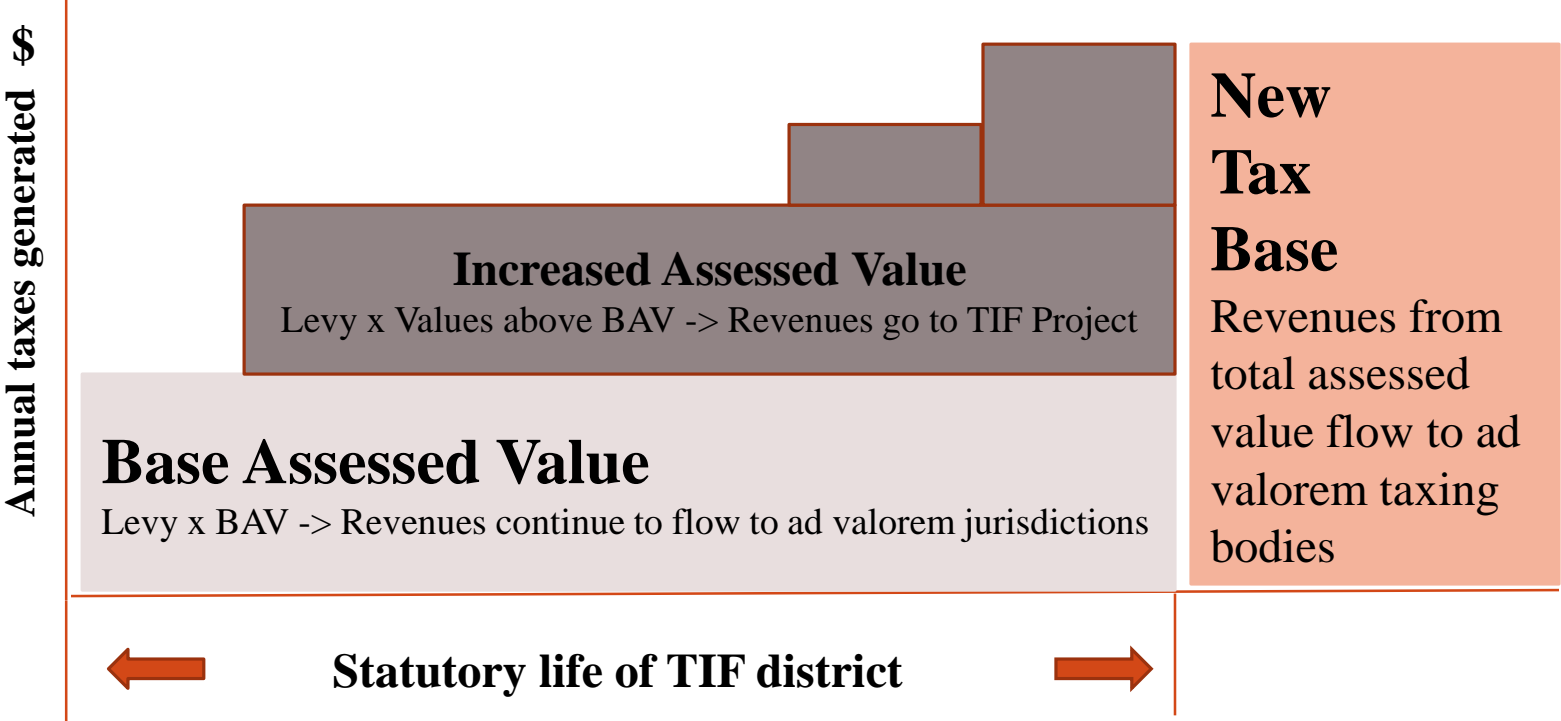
Annual taxes generated $

Increased Assessed Value
Levy x Values above BAV -> Revenues go to TIF Project

Base Assessed Value
Levy x BAV -> Revenues continue to flow to ad valorem jurisdictions

New Tax Base
Revenues from total assessed value flow to ad valorem taxing bodies

Statutory life of TIF district